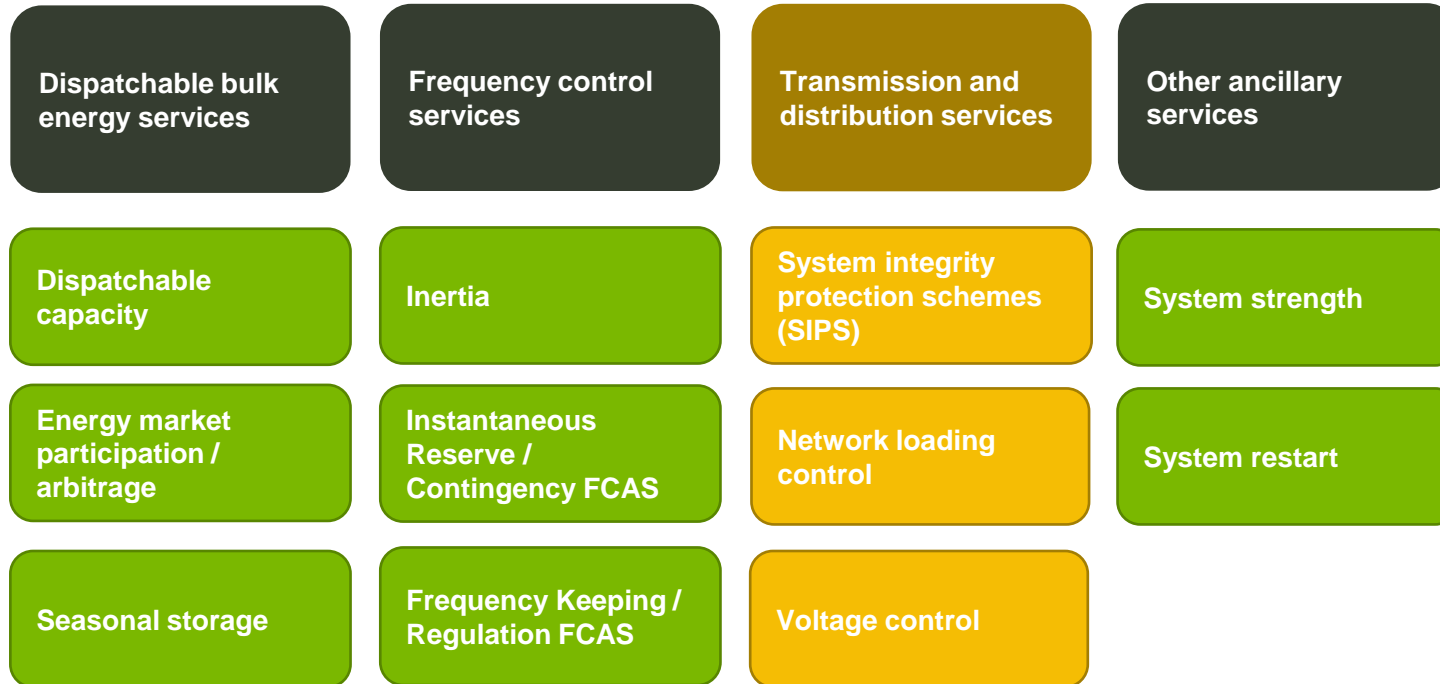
Dispatchable bulk energy services

Dispatchable capacity

Energy market participation / arbitrage

Seasonal storage

Frequency control services

Inertia

Instantaneous Reserve / Contingency FCAS

Frequency Keeping / Regulation FCAS

Transmission and distribution services

System integrity protection schemes (SIPS)

Network loading control

Voltage control

Other ancillary services

System strength

System restart